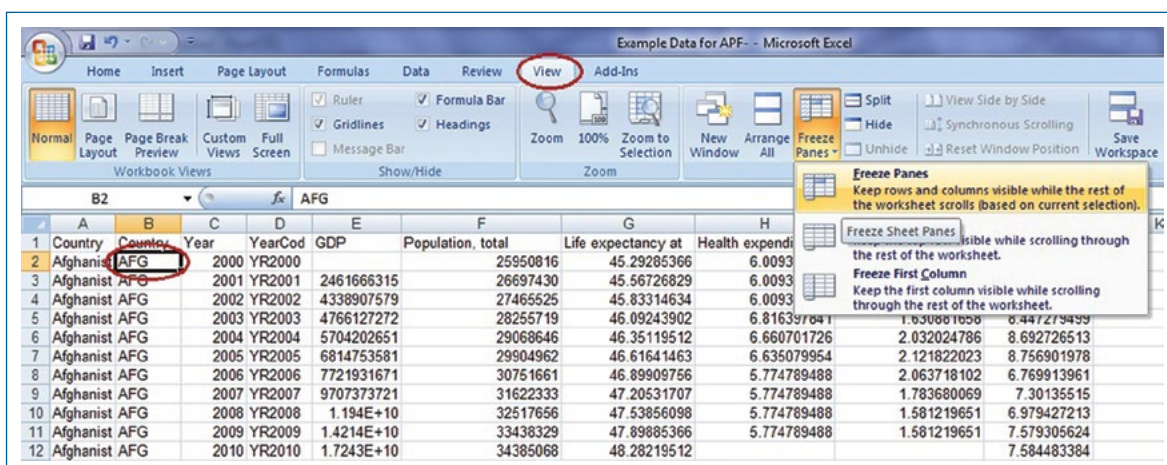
Example Data for APF- - Microsoft Excel

Home Insert Page Layout Formulas Data Review View Add-Ins

Normal Page Layout Page Break Preview Custom Views Full Screen
Workbook Views

Ruler Formula Bar Gridlines Headings Message Bar
Show/Hide

Zoom 100% Zoom to Selection
Zoom

New Window Arrange All Freeze Panes Split Hide Unhide View Side by Side Synchronous Scrolling Reset Window Position Save Workspace

B2 $f_x$ AFG

Freeze Panes
Keep rows and columns visible while the rest of the worksheet scrolls (based on current selection).

Freeze Sheet Panes
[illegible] visible while scrolling through the rest of the worksheet.

Freeze First Column
Keep the first column visible while scrolling through the rest of the worksheet.

| | A | B | C | D | E | F | G | H | | | K |
|---|---|---|---|---|---|---|---|---|---|---|---|
| 1 | Country | Country | Year | YearCod | GDP | Population, total | Life expectancy at | Health expendi | | | |
| 2 | Afghanist | AFG | 2000 | YR2000 | | 25950816 | 45.29285366 | 6.0093 | | | |
| 3 | Afghanist | AFG | 2001 | YR2001 | 2461666315 | 26697430 | 45.56726829 | 6.0093 | | | |
| 4 | Afghanist | AFG | 2002 | YR2002 | 4338907579 | 27465525 | 45.83314634 | 6.0093 | | | |
| 5 | Afghanist | AFG | 2003 | YR2003 | 4766127272 | 28255719 | 46.09243902 | 6.81639784 | 1.630881656 | 8.447279499 | |
| 6 | Afghanist | AFG | 2004 | YR2004 | 5704202651 | 29068646 | 46.35119512 | 6.660701726 | 2.032024786 | 8.692726513 | |
| 7 | Afghanist | AFG | 2005 | YR2005 | 6814753581 | 29904962 | 46.61641463 | 6.635079954 | 2.121822023 | 8.756901978 | |
| 8 | Afghanist | AFG | 2006 | YR2006 | 7721931671 | 30751661 | 46.89909756 | 5.774789488 | 2.063718102 | 6.769913961 | |
| 9 | Afghanist | AFG | 2007 | YR2007 | 9707373721 | 31622333 | 47.20531707 | 5.774789488 | 1.783680069 | 7.30135515 | |
| 10 | Afghanist | AFG | 2008 | YR2008 | 1.194E+10 | 32517656 | 47.53856098 | 5.774789488 | 1.581219651 | 6.979427213 | |
| 11 | Afghanist | AFG | 2009 | YR2009 | 1.4214E+10 | 33438329 | 47.89885366 | 5.774789488 | 1.581219651 | 7.579305624 | |
| 12 | Afghanist | AFG | 2010 | YR2010 | 1.7243E+10 | 34385068 | 48.28219512 | | | 7.584483384 | |